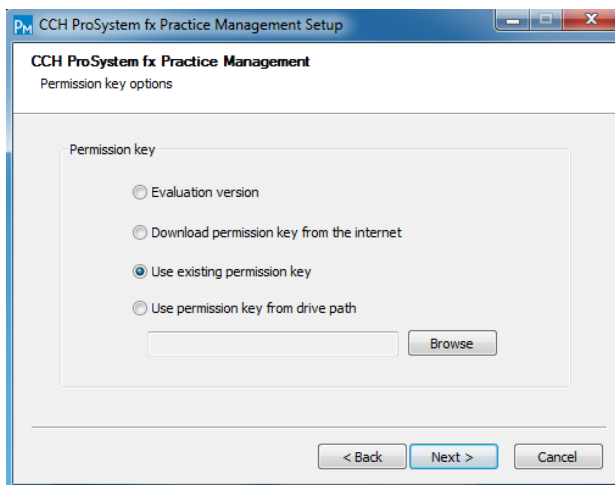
PM CCH ProSystem fx Practice Management Setup

CCH ProSystem fx Practice Management
Permission key options

Permission key

Evaluation version

Download permission key from the internet

Use existing permission key

Use permission key from drive path

Browse

< Back
Next >
Cancel